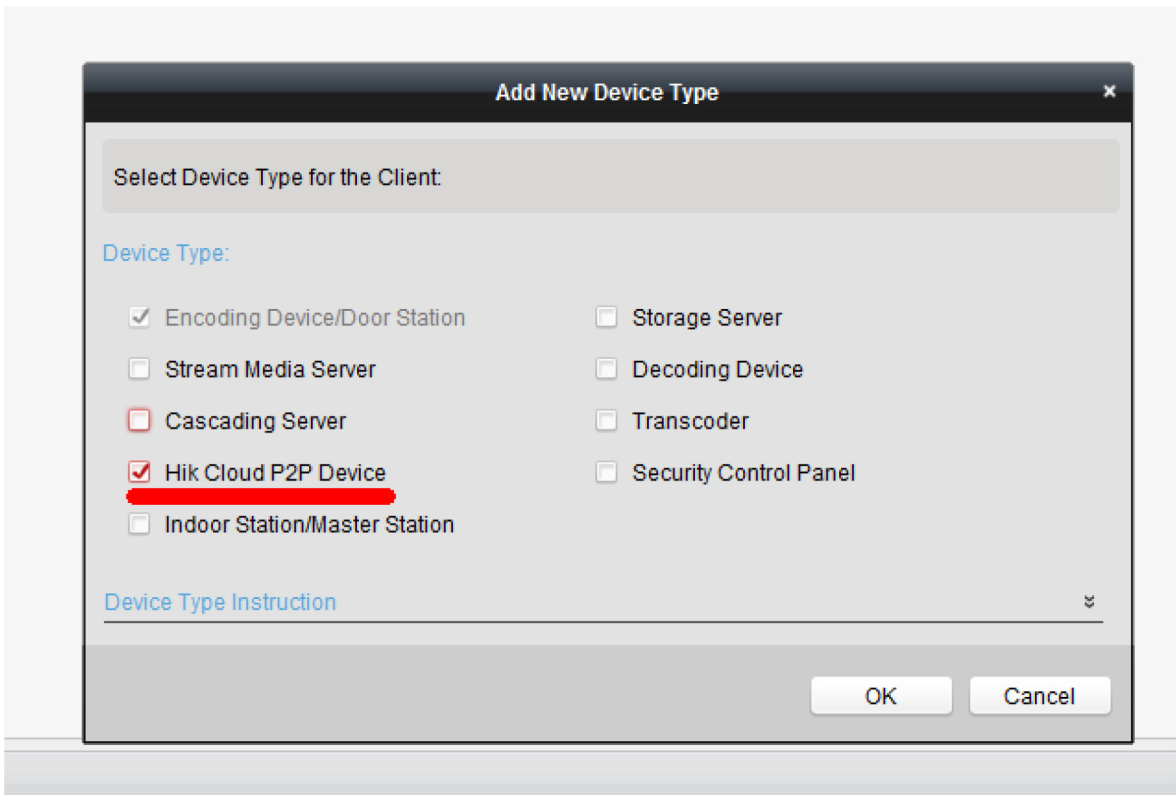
Add New Device Type

×

Select Device Type for the Client:

Device Type:

Encoding Device/Door Station

Stream Media Server

Cascading Server

Hik Cloud P2P Device

Indoor Station/Master Station

Storage Server

Decoding Device

Transcoder

Security Control Panel

Device Type Instruction

OK

Cancel